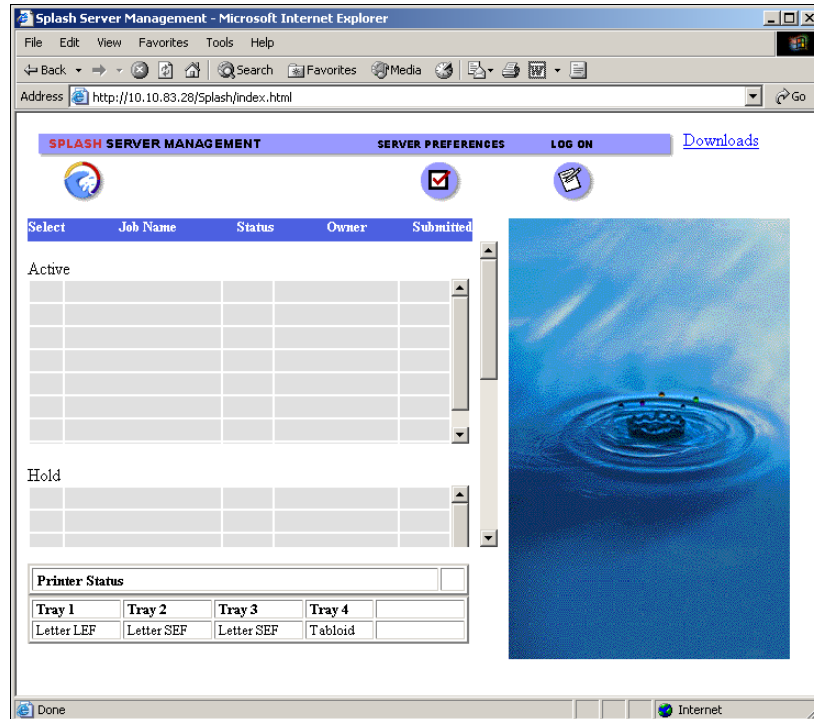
Splash Server Management - Microsoft Internet Explorer

File Edit View Favorites Tools Help

Back Search Favorites Media

Address http://10.10.83.28/Splash/index.html Go

SPLASH SERVER MANAGEMENT SERVER PREFERENCES LOG ON

Downloads

| Select | Job Name | Status | Owner | Submitted |
|---|---|---|---|---|

Active

Hold

| Printer Status | |
|---|---|

| Tray 1 | Tray 2 | Tray 3 | Tray 4 | |
|---|---|---|---|---|
| Letter LEF | Letter SEF | Letter SEF | Tabloid | |

Done Internet